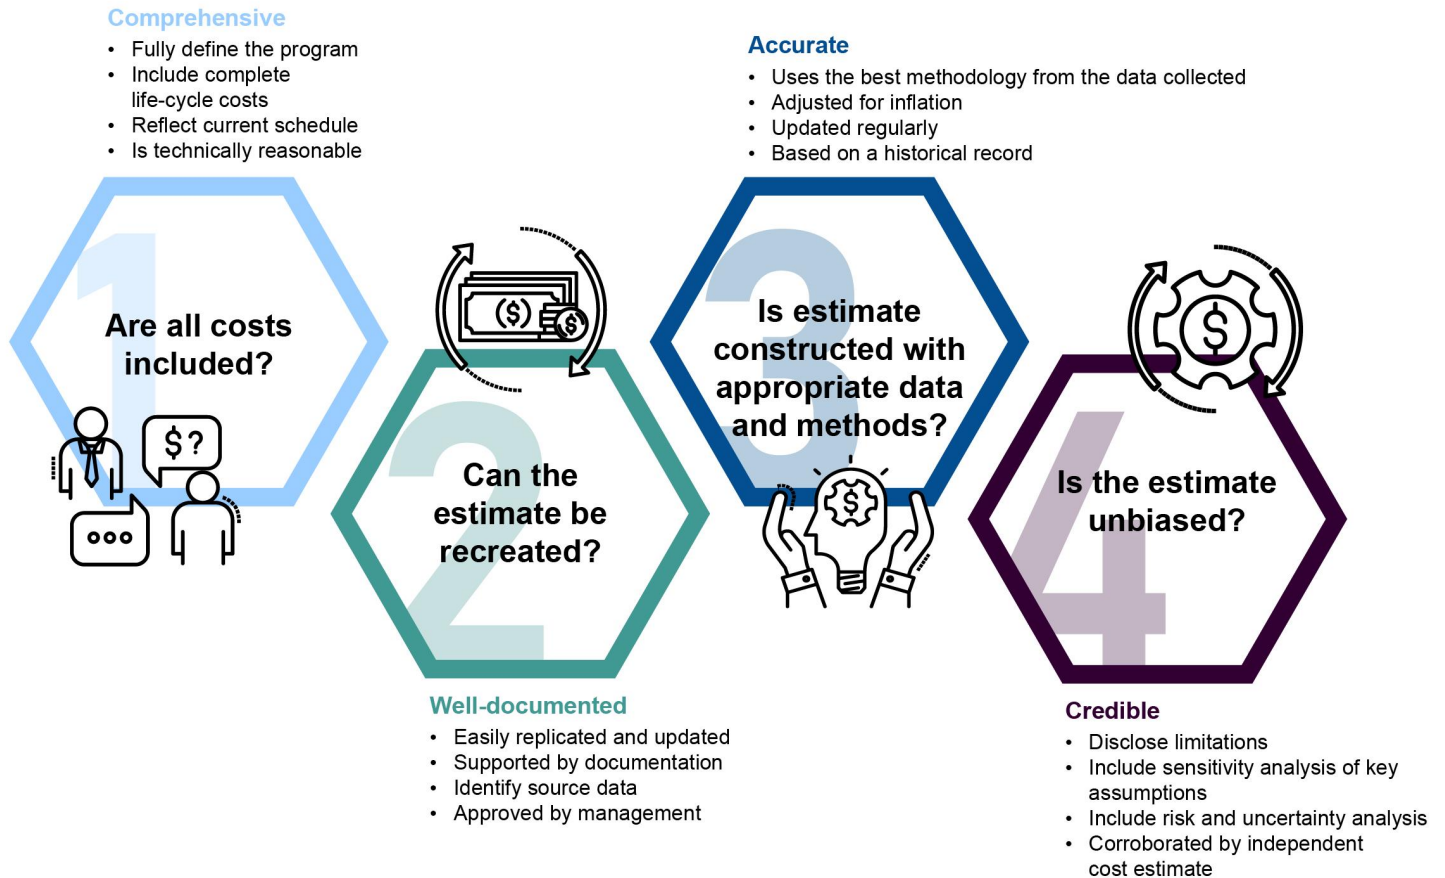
Comprehensive
- Fully define the program
- Include complete life-cycle costs
- Reflect current schedule
- Is technically reasonable

Accurate
- Uses the best methodology from the data collected
- Adjusted for inflation
- Updated regularly
- Based on a historical record

1

Are all costs included?

$?

2

Can the estimate be recreated?

3

Is estimate constructed with appropriate data and methods?

4

Is the estimate unbiased?

Well-documented
- Easily replicated and updated
- Supported by documentation
- Identify source data
- Approved by management

Credible
- Disclose limitations
- Include sensitivity analysis of key assumptions
- Include risk and uncertainty analysis
- Corroborated by independent cost estimate